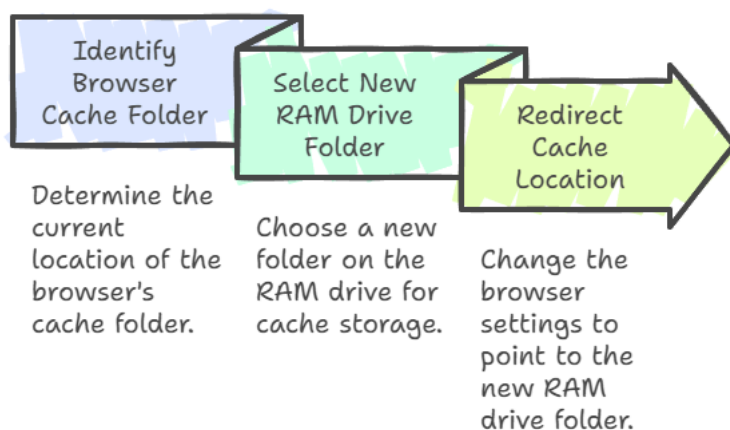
Identify Browser Cache Folder

Determine the current location of the browser's cache folder.

Select New RAM Drive Folder

Choose a new folder on the RAM drive for cache storage.

Redirect Cache Location

Change the browser settings to point to the new RAM drive folder.